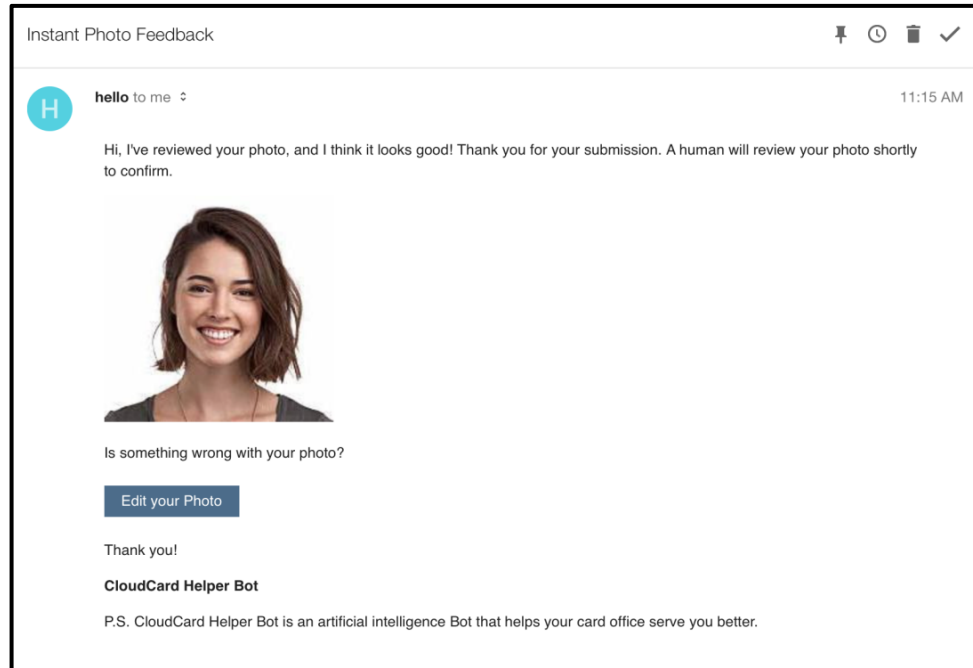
Instant Photo Feedback

H

hello to me

11:15 AM

Hi, I've reviewed your photo, and I think it looks good! Thank you for your submission. A human will review your photo shortly to confirm.

Is something wrong with your photo?

Edit your Photo

Thank you!

CloudCard Helper Bot

P.S. CloudCard Helper Bot is an artificial intelligence Bot that helps your card office serve you better.